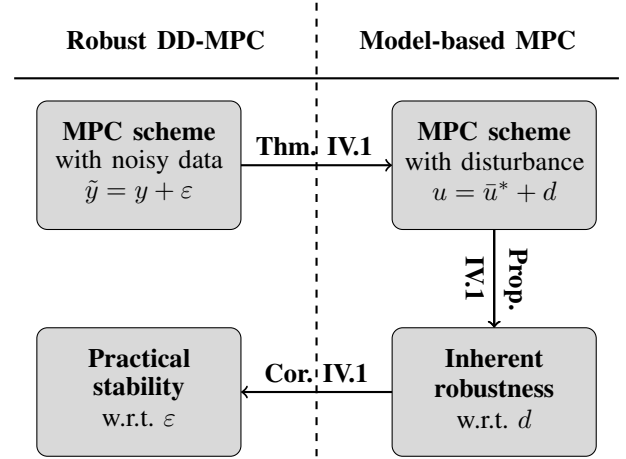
Robust DD-MPC

Model-based MPC

MPC scheme with noisy data $\tilde{y} = y + \varepsilon$

Thm. IV.1

MPC scheme with disturbance $u = \bar{u}^* + d$

Prop. IV.1

Practical stability w.r.t. $\varepsilon$

Cor. IV.1

Inherent robustness w.r.t. $d$